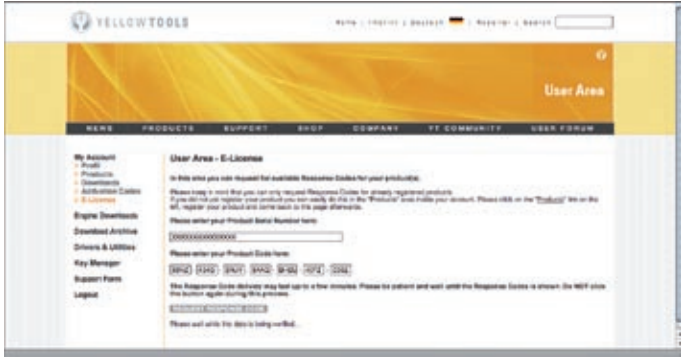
YELLOWTOOLS

Home | Imprint | Deutsch | Register | Search

User Area

NEWS PRODUCTS SUPPORT SHOP COMPANY YT COMMUNITY USER FORUM

My Account
Profil
Products
Downloads
Activation Codes
E-Licenses

Engine Downloads
Download Archive
Drivers & Utilities
Key Manager
Support Form
Logout

User Area - E-License

In this area you can request the available Response Codes for your product(s).

Please keep in mind that you can only request Response Codes for already registered products. If you did not yet register your product you can easily do this in the "Products" area inside your account. Please click on the "Products" link on the left, register your product and come back to this page afterwards.

Please enter your Product Serial Number here:

XXXXXXXXXXXXXXXX

Please enter your Product Code here:

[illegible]

The Response Code delivery may last up to a few minutes. Please be patient and wait until the Response Codes is shown. Do NOT click the button again during this process.

REQUEST RESPONSE CODE

Please wait while the data is being verified...